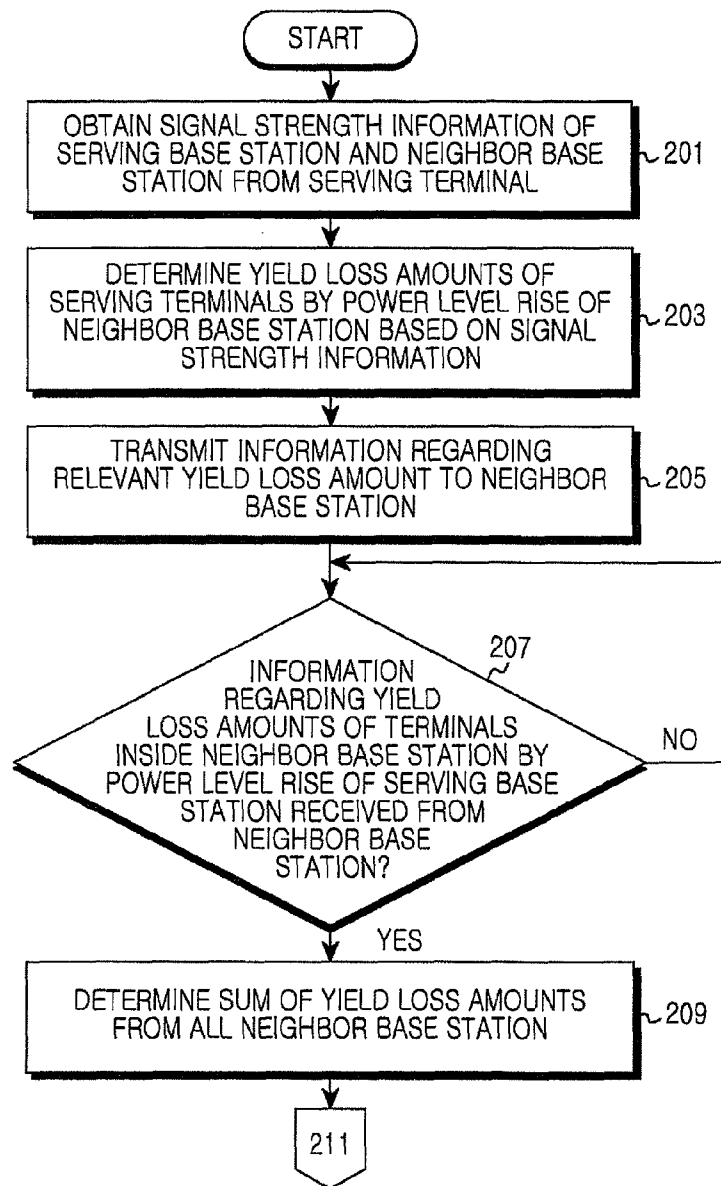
START

OBTAIN SIGNAL STRENGTH INFORMATION OF SERVING BASE STATION AND NEIGHBOR BASE STATION FROM SERVING TERMINAL

201

DETERMINE YIELD LOSS AMOUNTS OF SERVING TERMINALS BY POWER LEVEL RISE OF NEIGHBOR BASE STATION BASED ON SIGNAL STRENGTH INFORMATION

203

TRANSMIT INFORMATION REGARDING RELEVANT YIELD LOSS AMOUNT TO NEIGHBOR BASE STATION

205

207

INFORMATION REGARDING YIELD LOSS AMOUNTS OF TERMINALS INSIDE NEIGHBOR BASE STATION BY POWER LEVEL RISE OF SERVING BASE STATION RECEIVED FROM NEIGHBOR BASE STATION?

NO

YES

DETERMINE SUM OF YIELD LOSS AMOUNTS FROM ALL NEIGHBOR BASE STATION

209

211